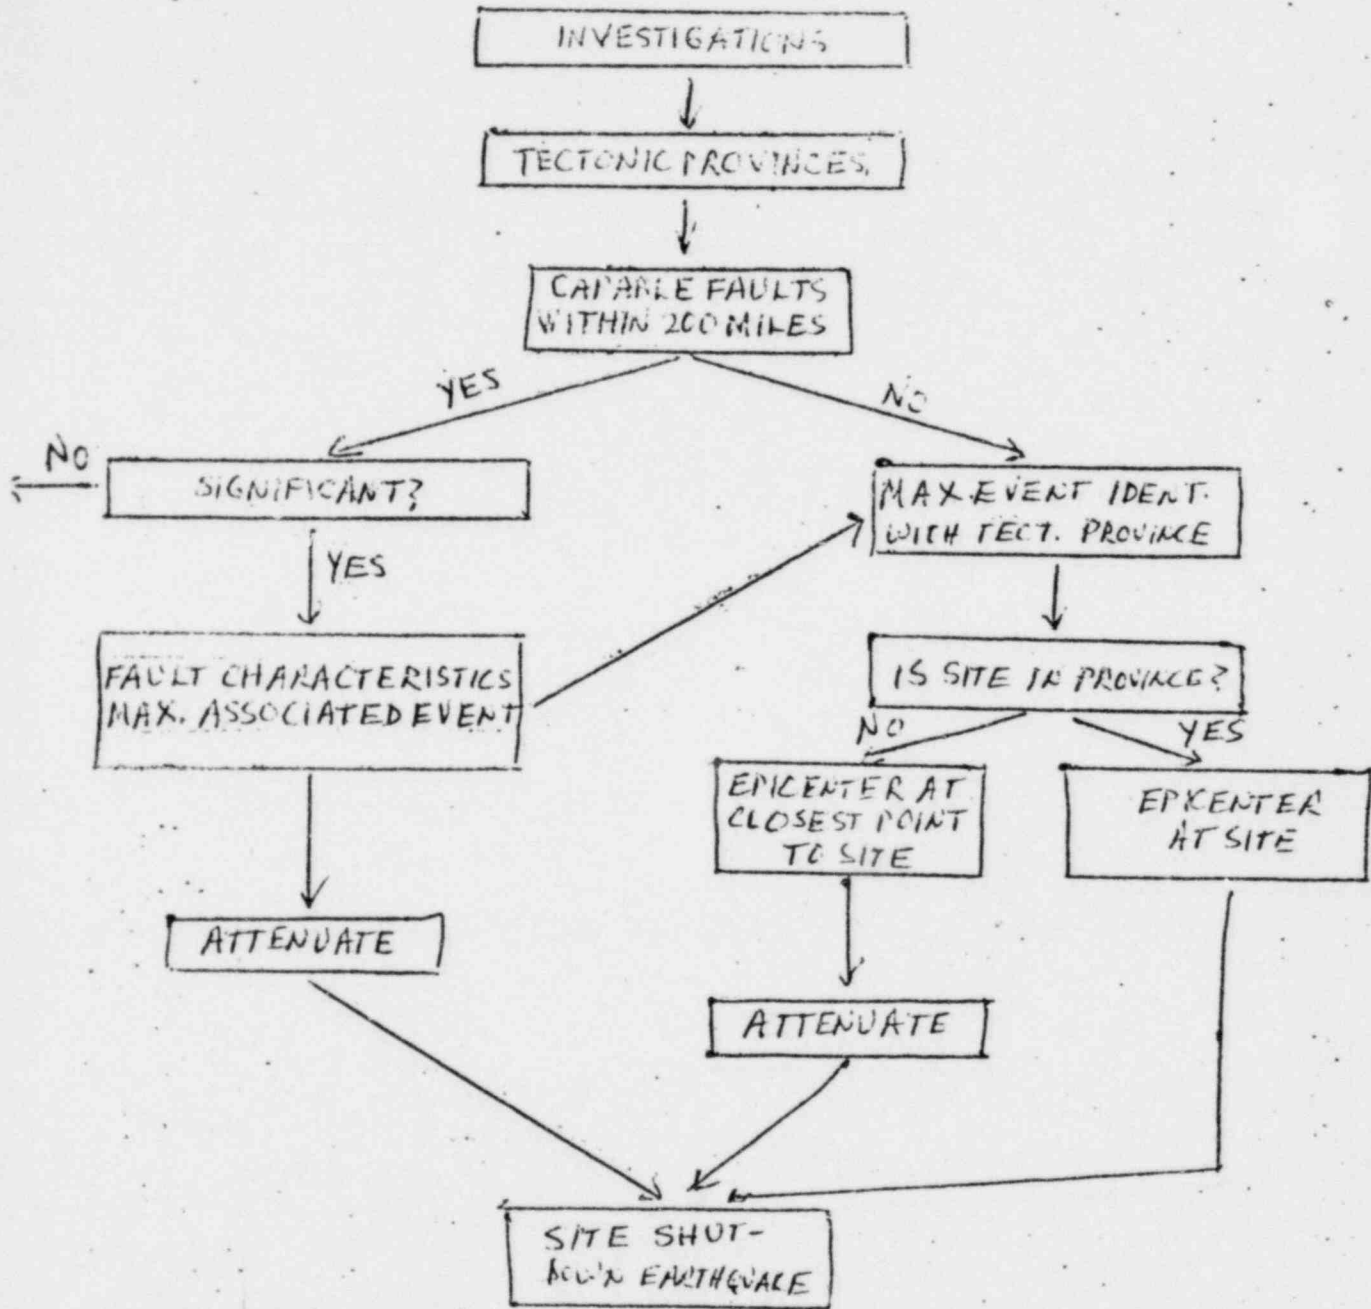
INVESTIGATIONS

TECTONIC PROVINCES

CAPABLE FAULTS WITHIN 200 MILES

YES

NO

NO

SIGNIFICANT?

YES

FAULT CHARACTERISTICS MAX. ASSOCIATED EVENT

ATTENUATE

MAX. EVENT IDENT. WITH TECT. PROVINCE

IS SITE IN PROVINCE?

NO

YES

EPICENTER AT CLOSEST POINT TO SITE

EPICENTER AT SITE

ATTENUATE

SITE SHUT-DOWN EARTHQUAKE